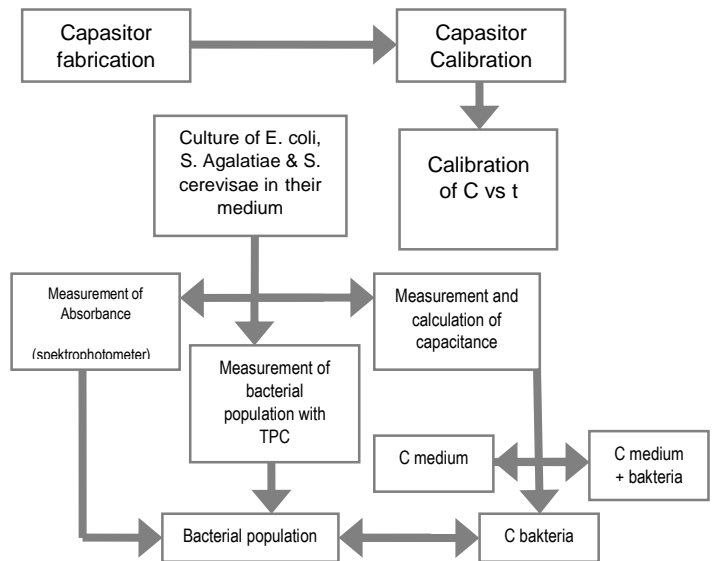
Capasitor fabrication

Capasitor Calibration

Calibration of C vs t

Culture of E. coli, S. Agalatiae & S. cerevisae in their medium

Measurement of Absorbance

(spektrophotometer)

Measurement and calculation of capacitance

Measurement of bacterial population with TPC

C medium

C medium + bakteria

Bacterial population

C bakteria